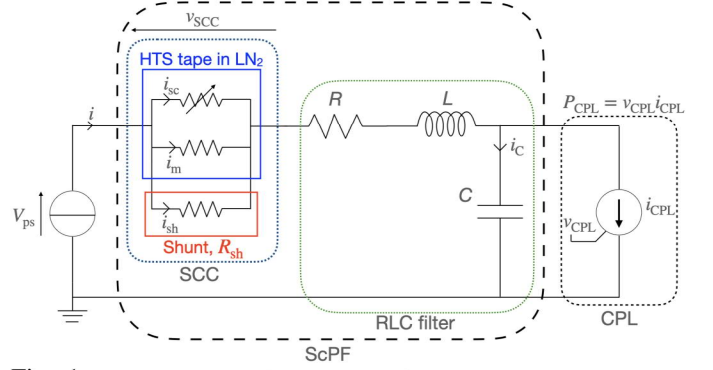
$v_{\mathrm{SCC}}$

HTS tape in $LN_2$

$i_{\mathrm{sc}}$

$i$

$i_{\mathrm{m}}$

$i_{\mathrm{sh}}$

Shunt, $R_{\mathrm{sh}}$

SCC

$V_{\mathrm{ps}}$

$R$

$L$

$i_{\mathrm{C}}$

$C$

RLC filter

$P_{\mathrm{CPL}} = v_{\mathrm{CPL}} i_{\mathrm{CPL}}$

$i_{\mathrm{CPL}}$

$v_{\mathrm{CPL}}$

CPL

ScPF

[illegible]